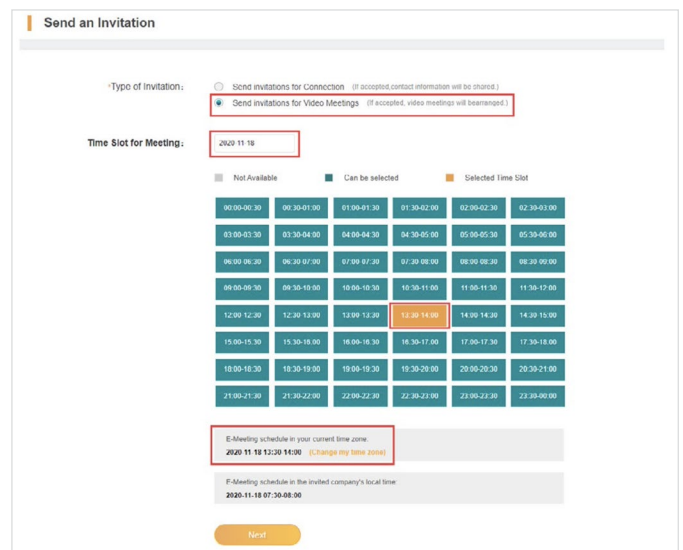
Send an Invitation

*Type of Invitation:
Send invitations for Connection (If accepted, contact information will be shared.)
Send invitations for Video Meetings (If accepted, video meetings will bearranged.)

Time Slot for Meeting: 2020-11-18

Not Available
Can be selected
Selected Time Slot

| 00:00-00:30 | 00:30-01:00 | 01:00-01:30 | 01:30-02:00 | 02:00-02:30 | 02:30-03:00 |
|---|---|---|---|---|---|
| 03:00-03:30 | 03:30-04:00 | 04:00-04:30 | 04:30-05:00 | 05:00-05:30 | 05:30-06:00 |
| 06:00-06:30 | 06:30-07:00 | 07:00-07:30 | 07:30-08:00 | 08:00-08:30 | 08:30-09:00 |
| 09:00-09:30 | 09:30-10:00 | 10:00-10:30 | 10:30-11:00 | 11:00-11:30 | 11:30-12:00 |
| 12:00-12:30 | 12:30-13:00 | 13:00-13:30 | 13:30-14:00 | 14:00-14:30 | 14:30-15:00 |
| 15:00-15:30 | 15:30-16:00 | 16:00-16:30 | 16:30-17:00 | 17:00-17:30 | 17:30-18:00 |
| 18:00-18:30 | 18:30-19:00 | 19:00-19:30 | 19:30-20:00 | 20:00-20:30 | 20:30-21:00 |
| 21:00-21:30 | 21:30-22:00 | 22:00-22:30 | 22:30-23:00 | 23:00-23:30 | 23:30-00:00 |

E-Meeting schedule in your current time zone:
2020-11-18 13:30-14:00 (Change my time zone)

E-Meeting schedule in the invited company's local time:
2020-11-18 07:30-08:00

Next